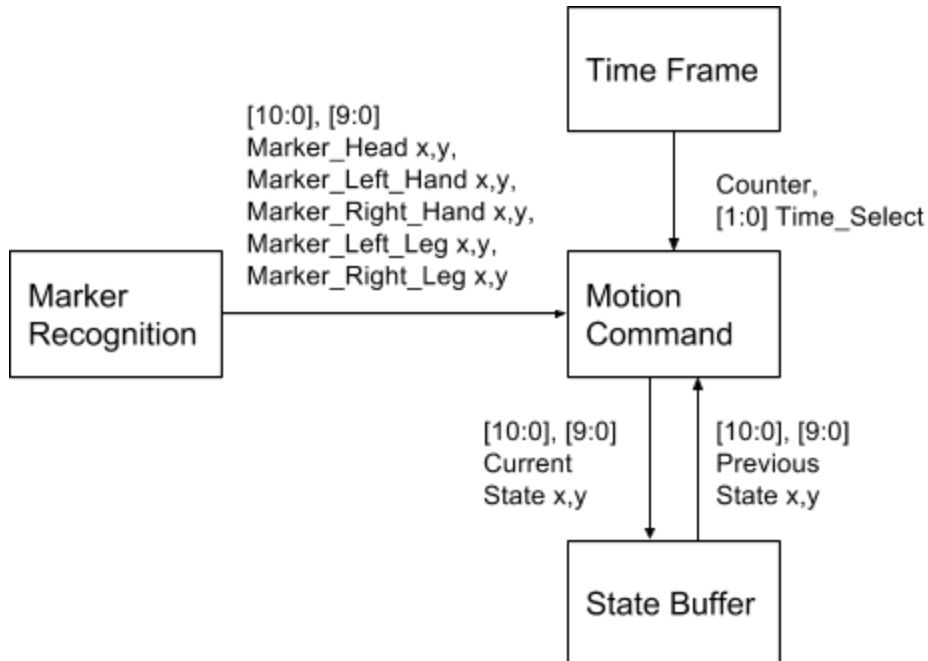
Time Frame

[10:0], [9:0]
Marker_Head x,y,
Marker_Left_Hand x,y,
Marker_Right_Hand x,y,
Marker_Left_Leg x,y,
Marker_Right_Leg x,y

Counter,
[1:0] Time_Select

Marker Recognition

Motion Command

[10:0], [9:0]
Current State x,y

[10:0], [9:0]
Previous State x,y

State Buffer